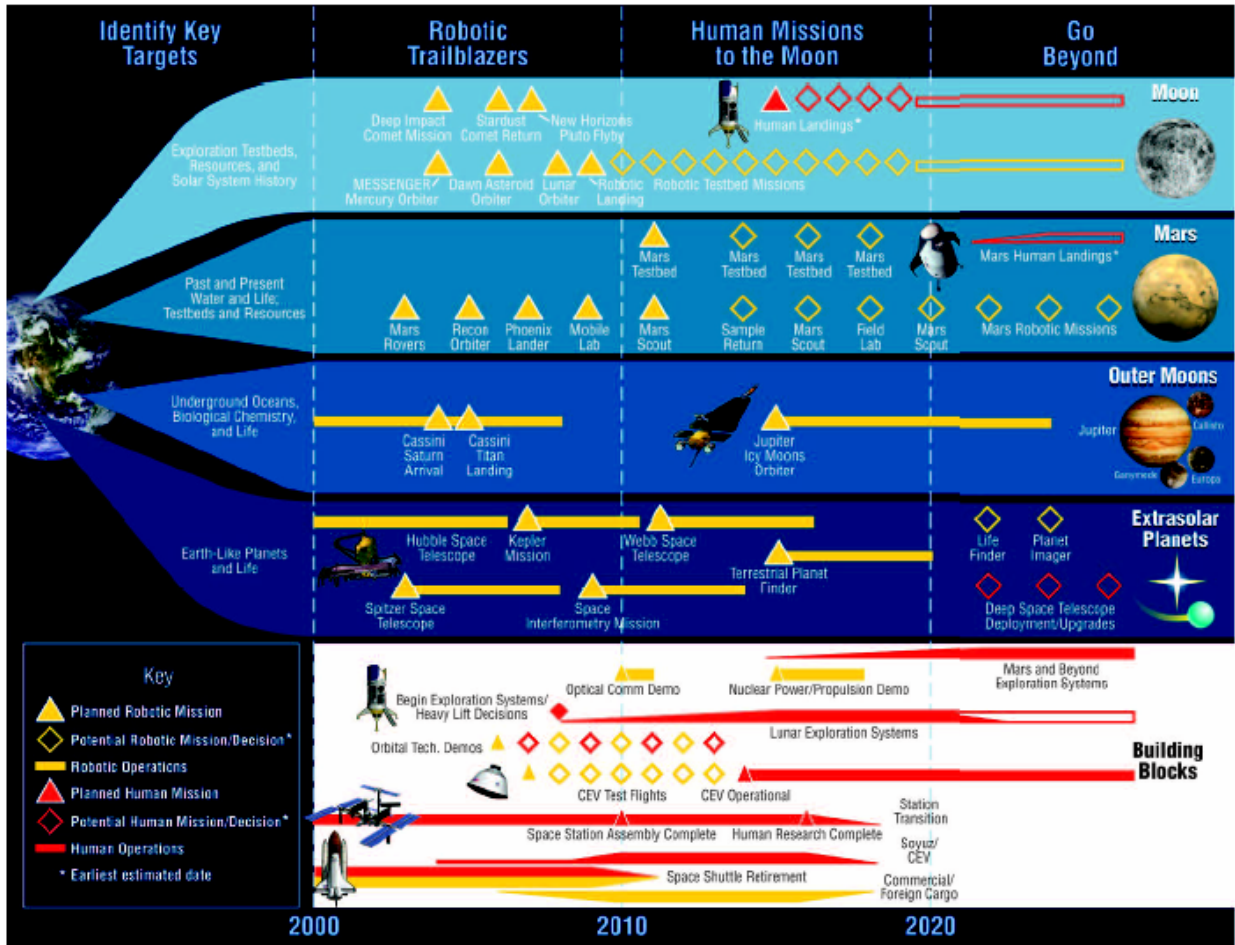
Identify Key Targets

Robotic Trailblazers

Human Missions to the Moon

Go Beyond

Moon

Exploration Testbeds, Resources, and Solar System History

Deep Impact Comet Mission

Stardust Comet Return

New Horizons Pluto Flyby

Human Landings*

MESSENGER Mercury Orbiter

Dawn Asteroid Orbiter

Lunar Orbiter

Robotic Landing

Robotic Testbed Missions

Mars

Past and Present Water and Life; Testbeds and Resources

Mars Testbed

Mars Testbed

Mars Testbed

Mars Testbed

Mars Human Landings*

Mars Rovers

Recon Orbiter

Phoenix Lander

Mobile Lab

Mars Scout

Sample Return

Mars Scout

Field Lab

Mars Scout

Mars Robotic Missions

Outer Moons

Underground Oceans, Biological Chemistry, and Life

Cassini Saturn Arrival

Cassini Titan Landing

Jupiter Icy Moons Orbiter

Jupiter

Callisto

Ganymede

Europa

Extrasolar Planets

Earth-Like Planets and Life

Hubble Space Telescope

Kepler Mission

Webb Space Telescope

Life Finder

Planet Imager

Terrestrial Planet Finder

Spitzer Space Telescope

Space Interferometry Mission

Deep Space Telescope Deployment/Upgrades

Key

Planned Robotic Mission

Potential Robotic Mission/Decision*

Robotic Operations

Planned Human Mission

Potential Human Mission/Decision*

Human Operations

* Earliest estimated date

Optical Comm Demo

Nuclear Power/Propulsion Demo

Mars and Beyond Exploration Systems

Begin Exploration Systems/ Heavy Lift Decisions

Lunar Exploration Systems

Orbital Tech. Demos

Building Blocks

CEV Test Flights

CEV Operational

Station Transition

Space Station Assembly Complete

Human Research Complete

Soyuz/ CEV

Space Shuttle Retirement

Commercial/ Foreign Cargo

2000

2010

2020